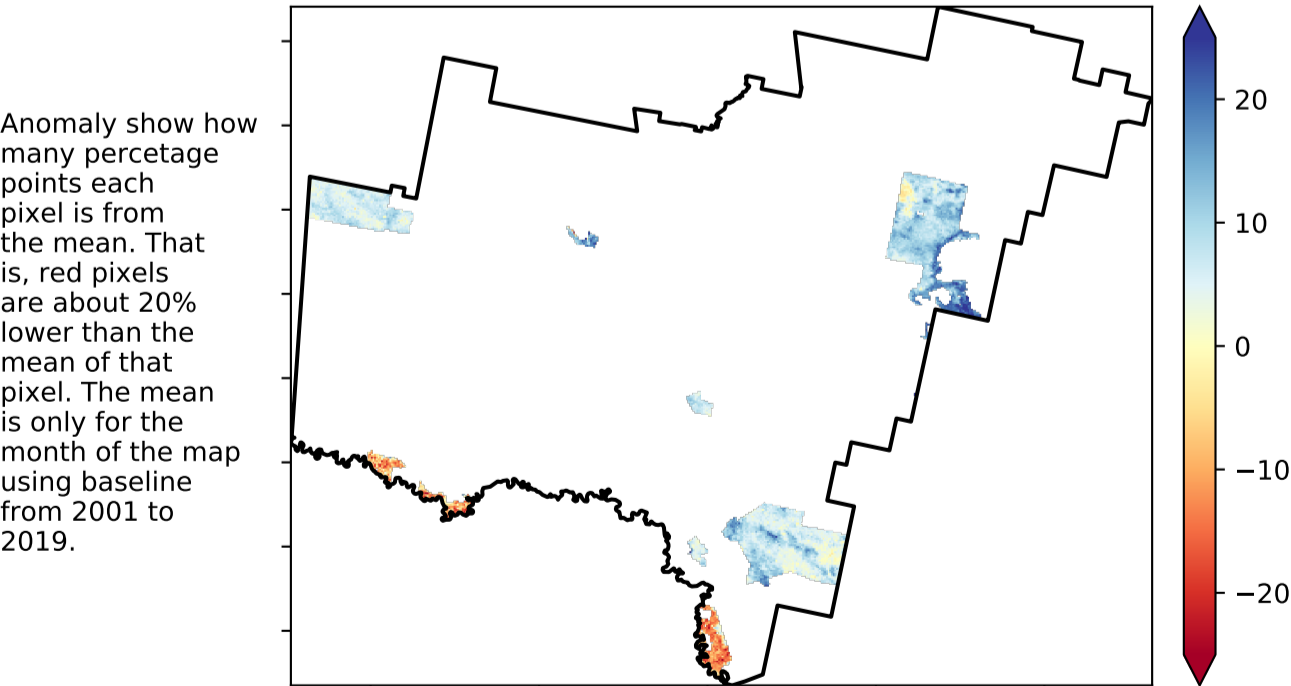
Anomaly show how many percetage points each pixel is from the mean. That is, red pixels are about 20% lower than the mean of that pixel. The mean is only for the month of the map using baseline from 2001 to 2019.

20
10
0
−10
−20